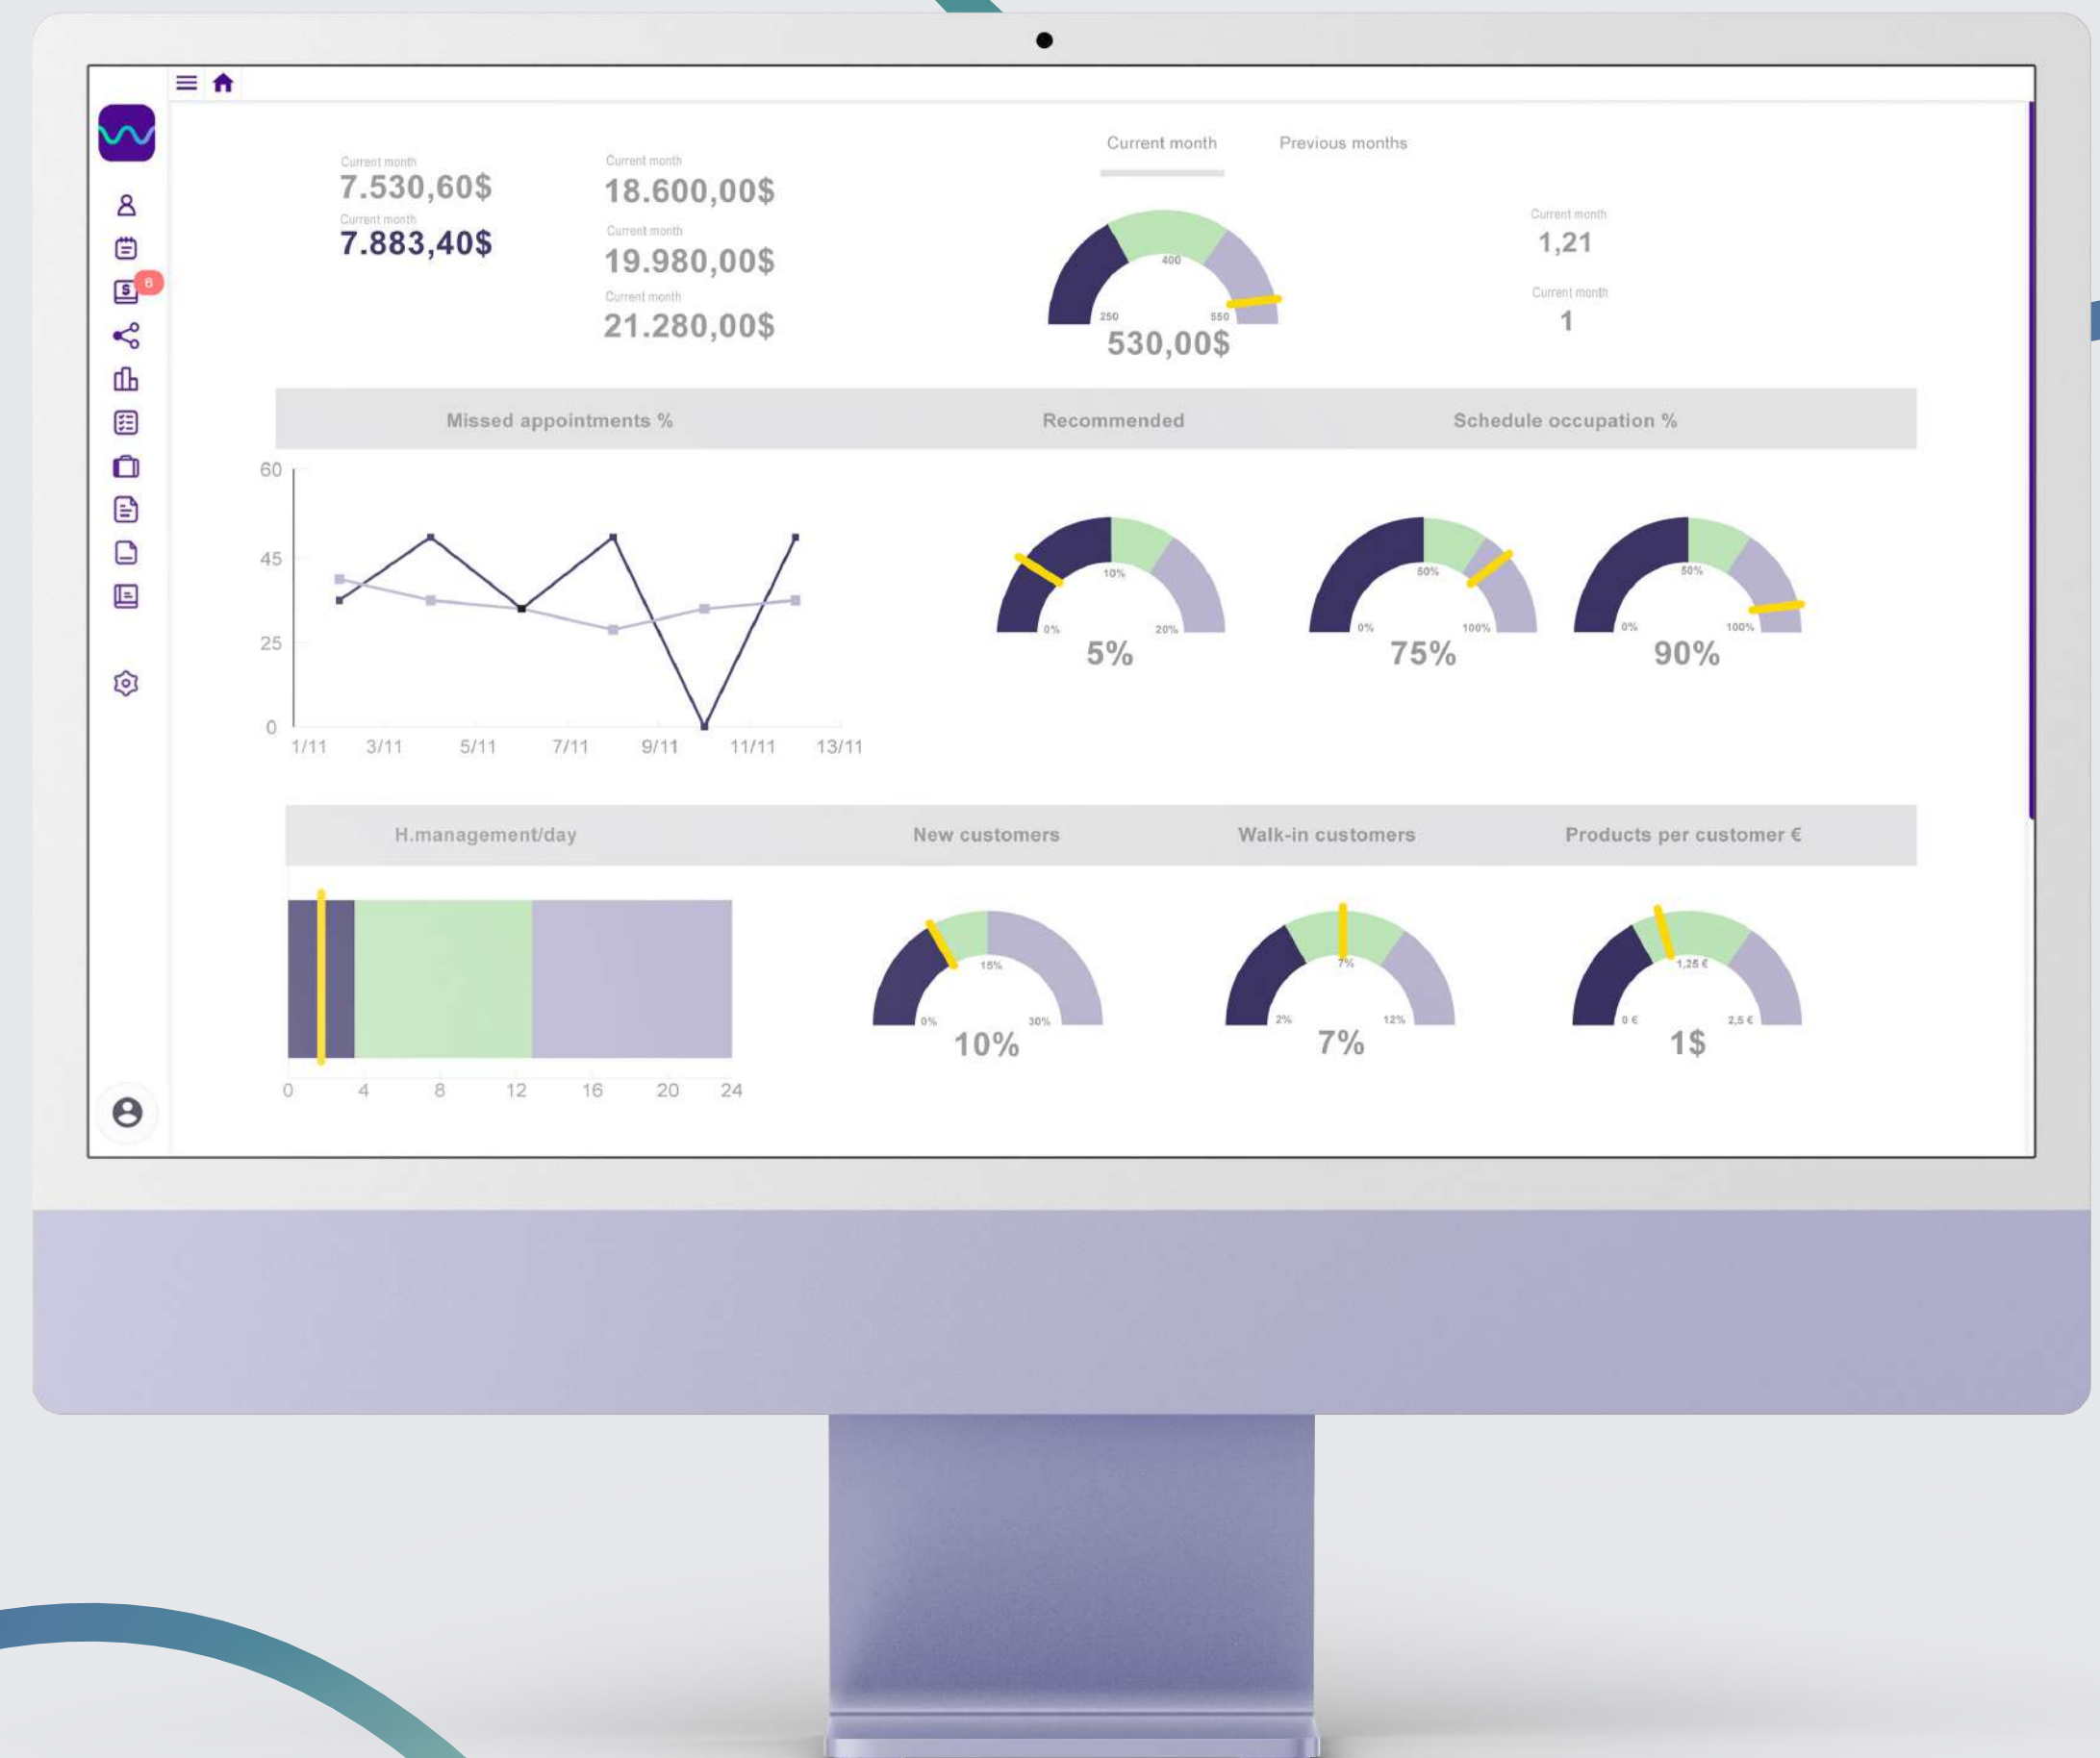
6

Current month
7.530,60$
Current month
7.883,40$

Current month
18.600,00$
Current month
19.980,00$
Current month
21.280,00$

Current month Previous months

400
250 550
530,00$

Current month
1,21
Current month
1

Missed appointments % Recommended Schedule occupation %

60
45
25
0
1/11 3/11 5/11 7/11 9/11 11/11 13/11

10%
0% 20%
5%

50%
0% 100%
75%

50%
0% 100%
90%

H.management/day New customers Walk-in customers Products per customer €

0 4 8 12 16 20 24

15%
0% 30%
10%

7%
2% 12%
7%

1,25 €
0 € 2,5 €
1$